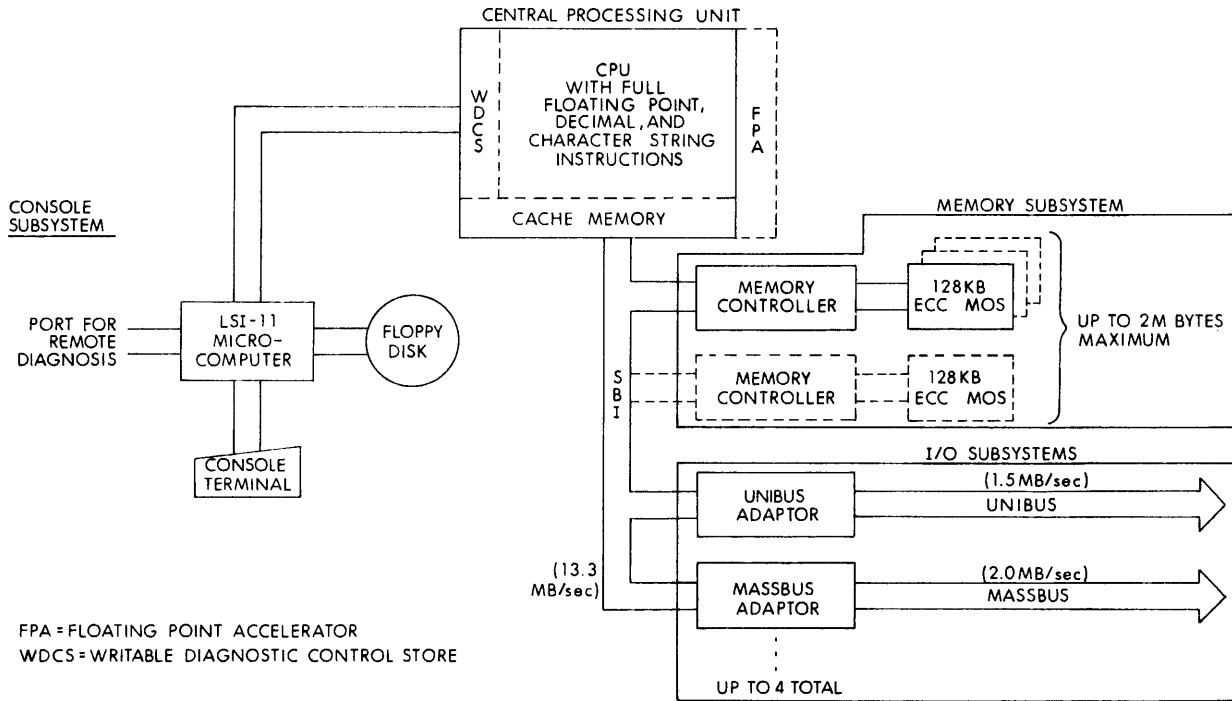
CENTRAL PROCESSING UNIT

WDCS

CPU WITH FULL FLOATING POINT, DECIMAL, AND CHARACTER STRING INSTRUCTIONS

FPA

CACHE MEMORY

CONSOLE SUBSYSTEM

PORT FOR REMOTE DIAGNOSIS

LSI-11 MICRO-COMPUTER

FLOPPY DISK

CONSOLE TERMINAL

MEMORY SUBSYSTEM

MEMORY CONTROLLER

128KB ECC MOS

MEMORY CONTROLLER

128KB ECC MOS

UP TO 2M BYTES MAXIMUM

SBI

I/O SUBSYSTEMS

UNIBUS ADAPTOR

(1.5MB/sec)

UNIBUS

(13.3 MB/sec)

MASSBUS ADAPTOR

(2.0MB/sec)

MASSBUS

UP TO 4 TOTAL

FPA = FLOATING POINT ACCELERATOR
WDCS = WRITABLE DIAGNOSTIC CONTROL STORE